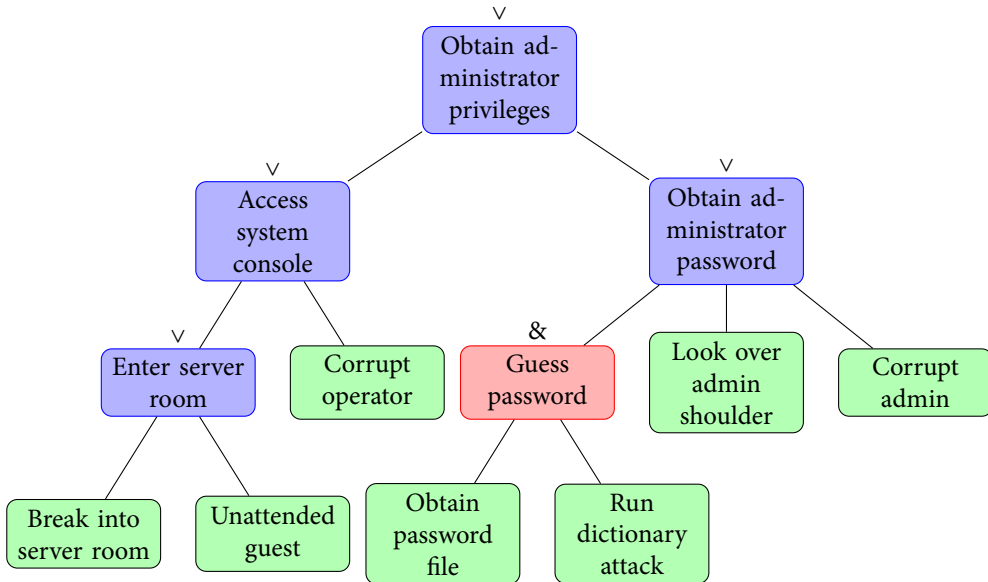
$\vee$
Obtain administrator privileges

$\vee$
Access system console

$\vee$
Obtain administrator password

$\vee$
Enter server room

Corrupt operator

&
Guess password

Look over admin shoulder

Corrupt admin

Break into server room

Unattended guest

Obtain password file

Run dictionary attack